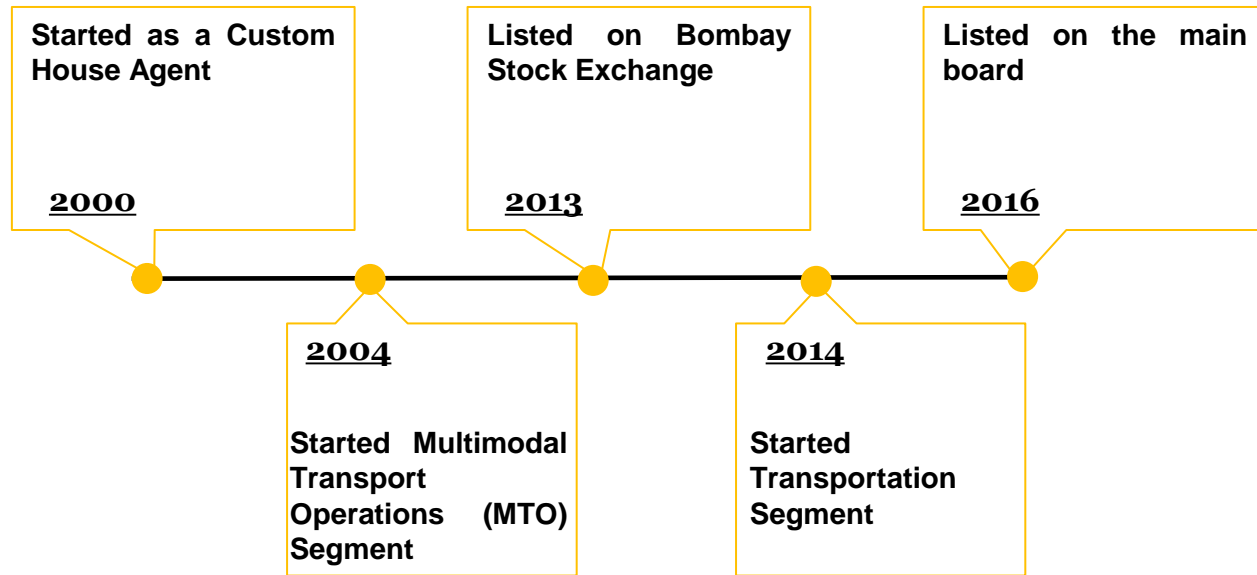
Started as a Custom House Agent

2000

Listed on Bombay Stock Exchange

2013

Listed on the main board

2016

2004

Started Multimodal Transport Operations (MTO) Segment

2014

Started Transportation Segment